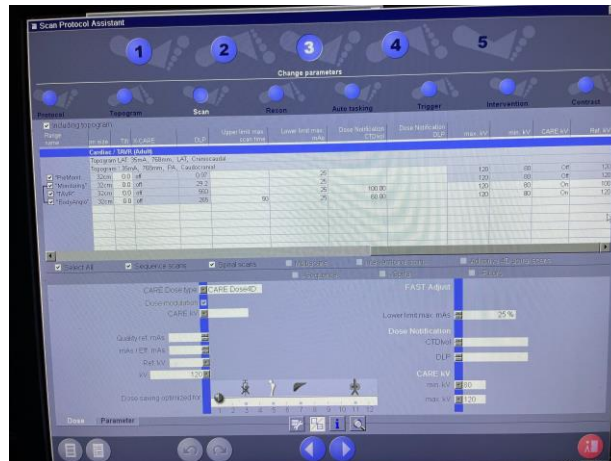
Scan Protocol Assistant

1 2 3 4 5

Change parameters

Protocol Topogram Scan Recon Auto tasking Trigger Intervention Contrast

Including topogram

| Range name | | | ...CARE | DLP | Upper limit max. scan time | Lower limit max. mAs | Dose Notification CTDIvol | Dose Notification DLP | max. kV | min. kV | CARE kV | Ref. kV |
|---|---|---|---|---|---|---|---|---|---|---|---|---|
| Cardiac ^TAVR (Adult) | | | | | | | | | | | | |
| Topogram LAT 35mA, 768mm, LAT, Craniocaudal | | | | | | | | | | | | |
| Topogram 35mA, 768mm, PA, Caudocranial | | | | | | | | | | | | |
| "PreMoni" | 32cm | 0.0 | off | 0.0 | | 25 | | | 120 | 80 | Off | 120 |
| "Monitoring" | 32cm | 0.0 | off | 29.2 | | 25 | | | 120 | 80 | Off | 120 |
| "TAVR" | 32cm | 0.0 | off | 350 | | 25 | 100.00 | | 120 | 80 | On | 100 |
| "BodyAngio" | 32cm | 0.0 | off | 266 | 60 | 25 | 60.00 | | 120 | 80 | On | 120 |

Select All  Sequence scans  Spiral scans

CARE Dose type CARE Dose4D
Dose modulation
CARE kV
Quality ref. mAs
mAs / CTI mAs
Ref. kV
kV 120
Dose saving optimized for
1 2 3 4 5 6 7 8 9 10 11 12

FAST Adjust
Lower limit max. mAs 25 %

Dose Notification
CTDIvol
DLP

CARE kV
min. kV 80
max. kV 120

Dose Parameter